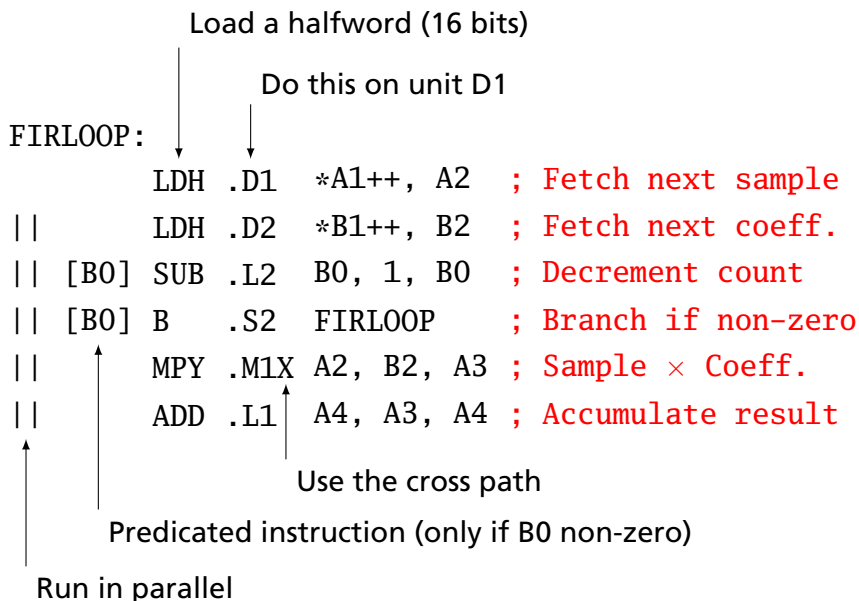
Load a halfword (16 bits)

Do this on unit D1

FIRLOOP:
LDH .D1 *A1++, A2 ; Fetch next sample
|| LDH .D2 *B1++, B2 ; Fetch next coeff.
|| [B0] SUB .L2 B0, 1, B0 ; Decrement count
|| [B0] B .S2 FIRLOOP ; Branch if non-zero
|| MPY .M1X A2, B2, A3 ; Sample $\times$ Coeff.
|| ADD .L1 A4, A3, A4 ; Accumulate result

Use the cross path

Predicated instruction (only if B0 non-zero)

Run in parallel